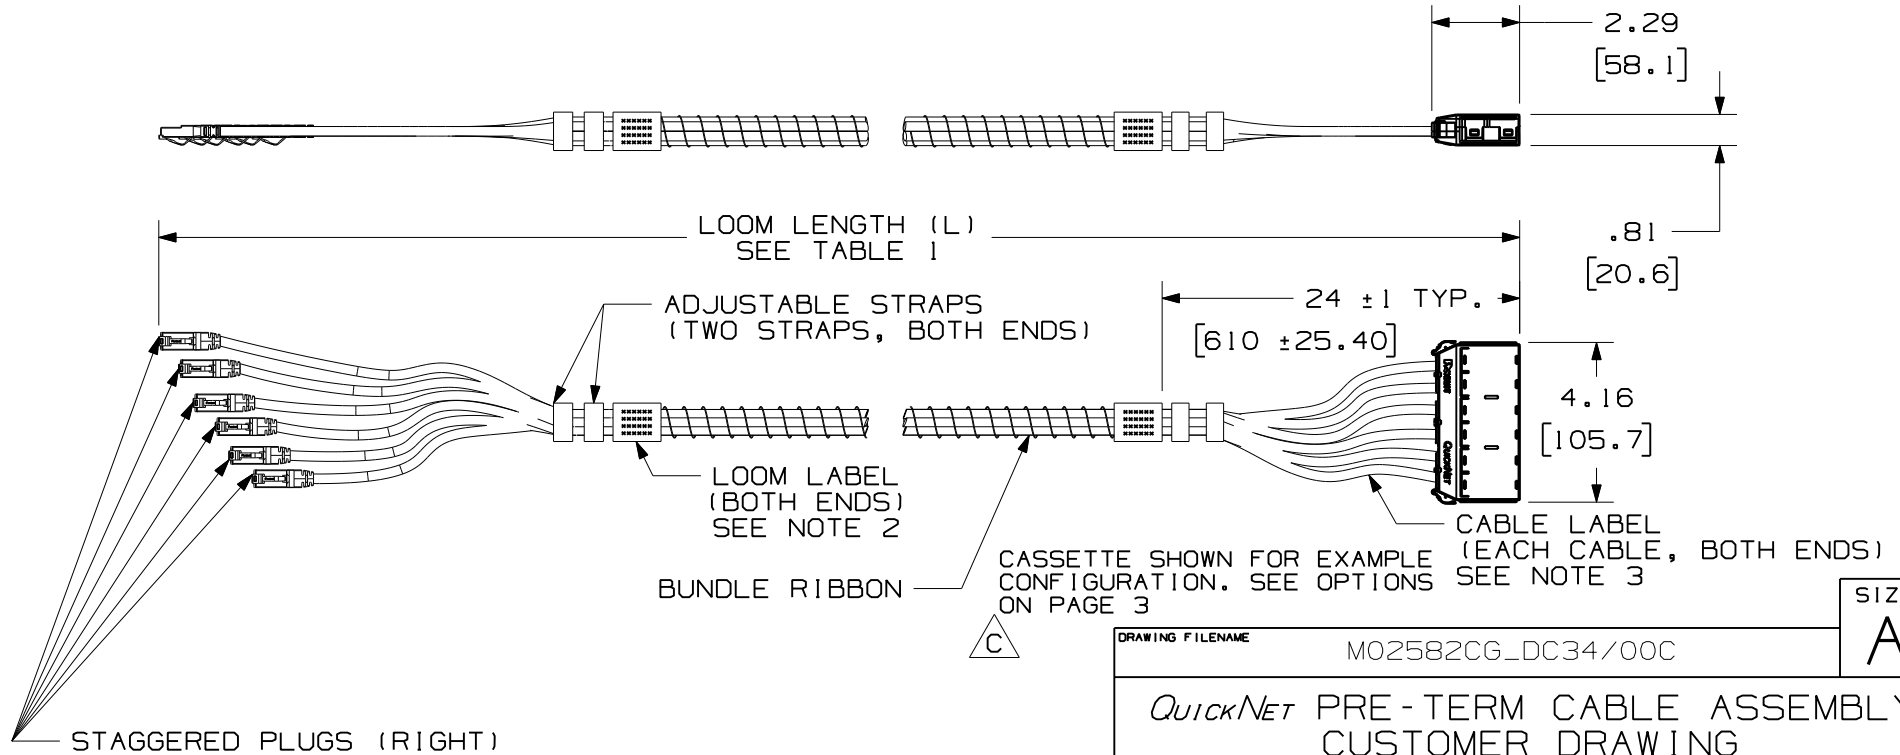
2.29
[58.1]

LOOM LENGTH (L)
SEE TABLE 1

.81
[20.6]

ADJUSTABLE STRAPS
(TWO STRAPS, BOTH ENDS)

24 ±1 TYP.
[610 ±25.40]

4.16
[105.7]

LOOM LABEL
(BOTH ENDS)
SEE NOTE 2

CABLE LABEL
(EACH CABLE, BOTH ENDS)
SEE NOTE 3

BUNDLE RIBBON

CASSETTE SHOWN FOR EXAMPLE CONFIGURATION. SEE OPTIONS ON PAGE 3

C

SIZ
A

DRAWING FILENAME
M02582CG_DC34/00C

QUICKNET PRE-TERM CABLE ASSEMBLY
CUSTOMER DRAWING

STAGGERED PLUGS (RIGHT)